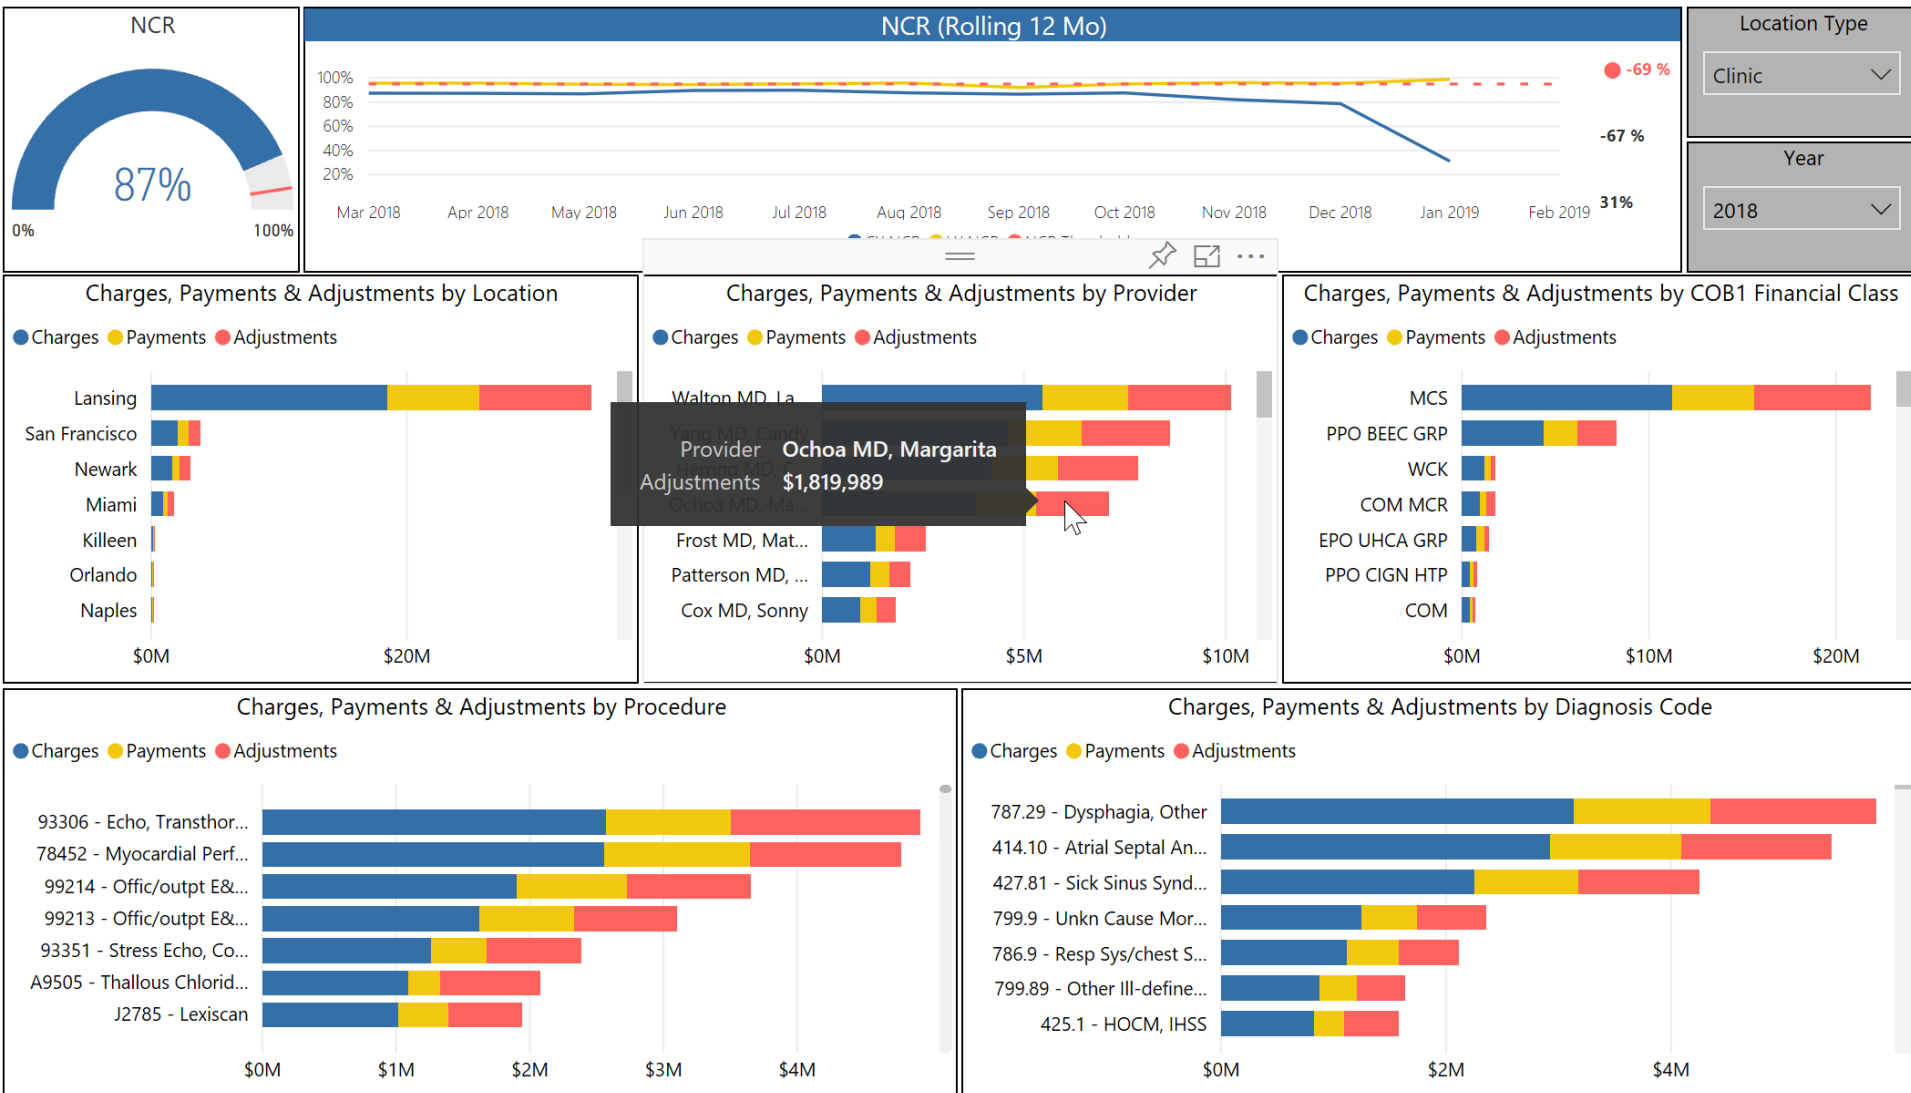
NCR

87%

0%

100%

NCR (Rolling 12 Mo)

100%
80%
60%
40%
20%

Mar 2018
Apr 2018
May 2018
Jun 2018
Jul 2018
Aug 2018
Sep 2018
Oct 2018
Nov 2018
Dec 2018
Jan 2019
Feb 2019

-69 %

-67 %

31%

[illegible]

Location Type

Clinic

Year

2018

Charges, Payments & Adjustments by Location

Charges Payments Adjustments

Lansing
San Francisco
Newark
Miami
Killeen
Orlando
Naples

$0M
$20M

Charges, Payments & Adjustments by Provider

Charges Payments Adjustments

Walton MD, La...
Yang MD, Candy
Herring MD, ...
Ochoa MD, Ma...
Frost MD, Mat...
Patterson MD, ...
Cox MD, Sonny

Provider Ochoa MD, Margarita
Adjustments $1,819,989

$0M
$5M
$10M

Charges, Payments & Adjustments by COB1 Financial Class

Charges Payments Adjustments

MCS
PPO BEEC GRP
WCK
COM MCR
EPO UHCA GRP
PPO CIGN HTP
COM

$0M
$10M
$20M

Charges, Payments & Adjustments by Procedure

Charges Payments Adjustments

93306 - Echo, Transthor...
78452 - Myocardial Perf...
99214 - Offic/outpt E&...
99213 - Offic/outpt E&...
93351 - Stress Echo, Co...
A9505 - Thallous Chlorid...
J2785 - Lexiscan

$0M
$1M
$2M
$3M
$4M

Charges, Payments & Adjustments by Diagnosis Code

Charges Payments Adjustments

787.29 - Dysphagia, Other
414.10 - Atrial Septal An...
427.81 - Sick Sinus Synd...
799.9 - Unkn Cause Mor...
786.9 - Resp Sys/chest S...
799.89 - Other Ill-define...
425.1 - HOCM, IHSS

$0M
$2M
$4M